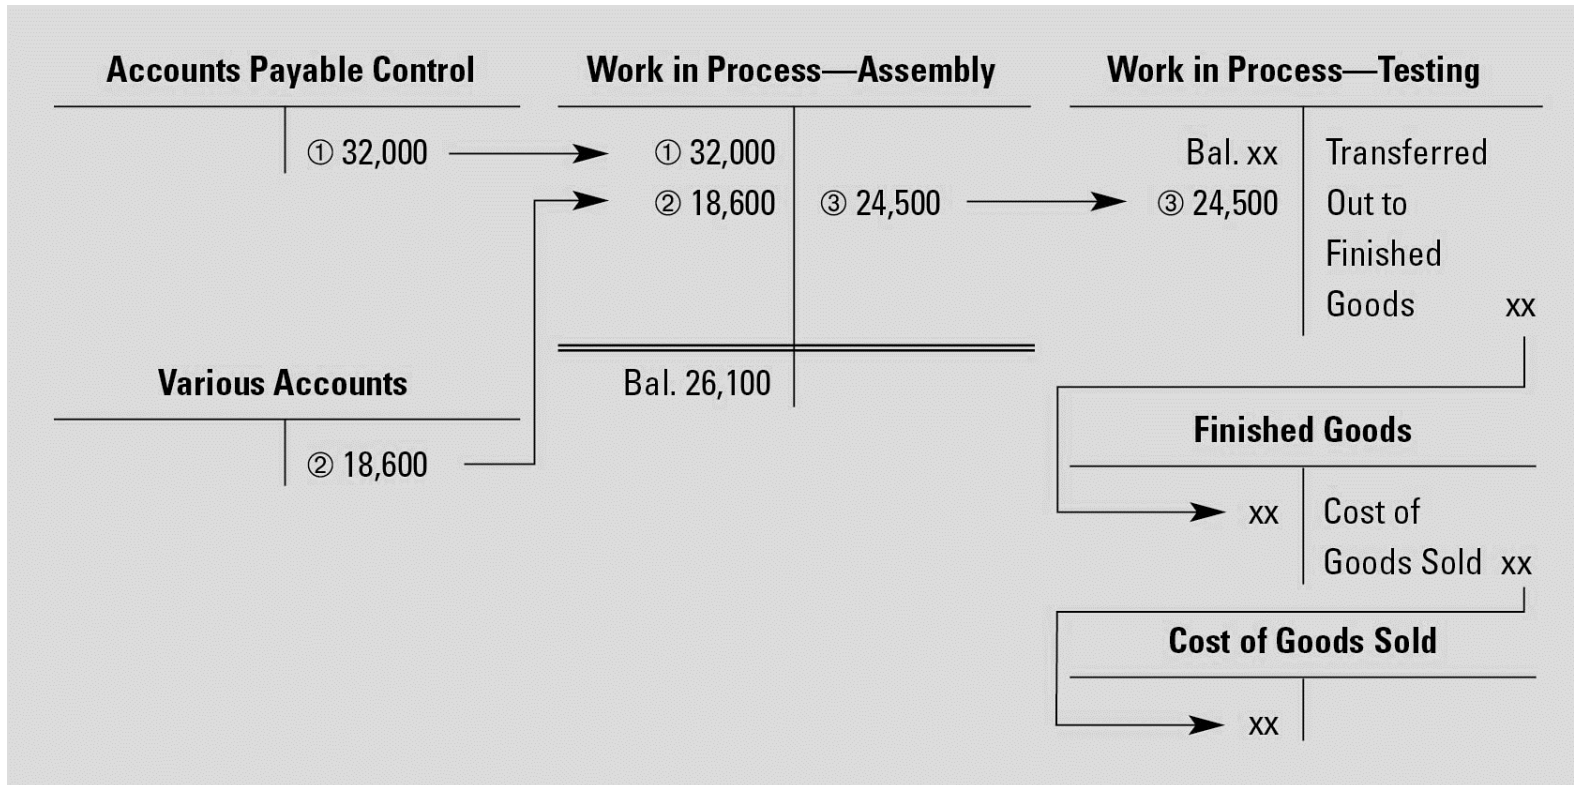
Accounts Payable Control

| | |
|---|---|
| | ① 32,000 |

Work in Process—Assembly

| | |
|---|---|
| ① 32,000 | |
| ② 18,600 | ③ 24,500 |
| Bal. 26,100 | |

Work in Process—Testing

| | |
|---|---|
| Bal. xx | Transferred Out to Finished Goods xx |
| ③ 24,500 | |

Various Accounts

| | |
|---|---|
| | ② 18,600 |

Finished Goods

| | |
|---|---|
| xx | Cost of Goods Sold xx |

Cost of Goods Sold

| | |
|---|---|
| xx | |